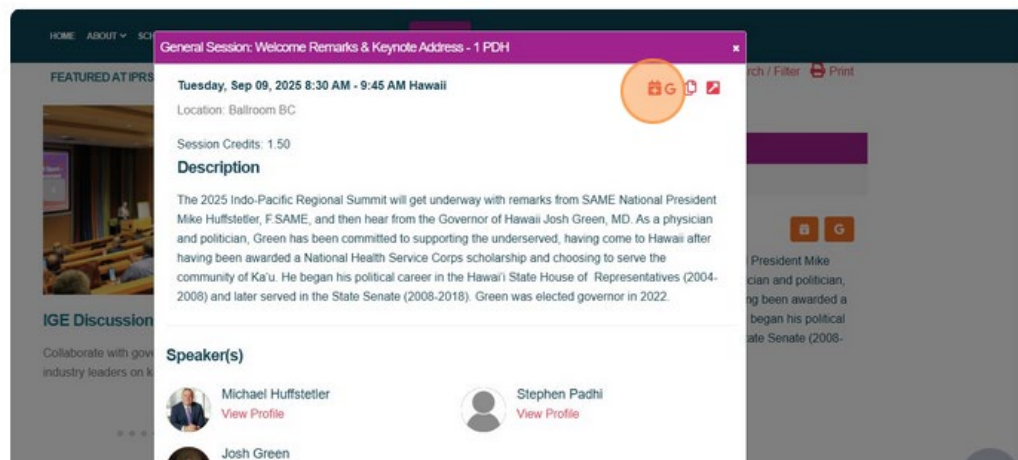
HOME ABOUT SC

FEATURED AT IPRS

rch / Filter Print

General Session: Welcome Remarks & Keynote Address - 1 PDH

×

Tuesday, Sep 09, 2025 8:30 AM - 9:45 AM Hawaii

G

Location: Ballroom BC

Session Credits: 1.50

Description

The 2025 Indo-Pacific Regional Summit will get underway with remarks from SAME National President Mike Huffstetler, F.SAME, and then hear from the Governor of Hawaii Josh Green, MD. As a physician and politician, Green has been committed to supporting the underserved, having come to Hawaii after having been awarded a National Health Service Corps scholarship and choosing to serve the community of Ka'u. He began his political career in the Hawai'i State House of Representatives (2004-2008) and later served in the State Senate (2008-2018). Green was elected governor in 2022.

Speaker(s)

Michael Huffstetler
View Profile

Stephen Padhi
View Profile

Josh Green

G

President Mike
ician and politician,
ng been awarded a
began his political
ate Senate (2008-

IGE Discussion

Collaborate with gov
industry leaders on k